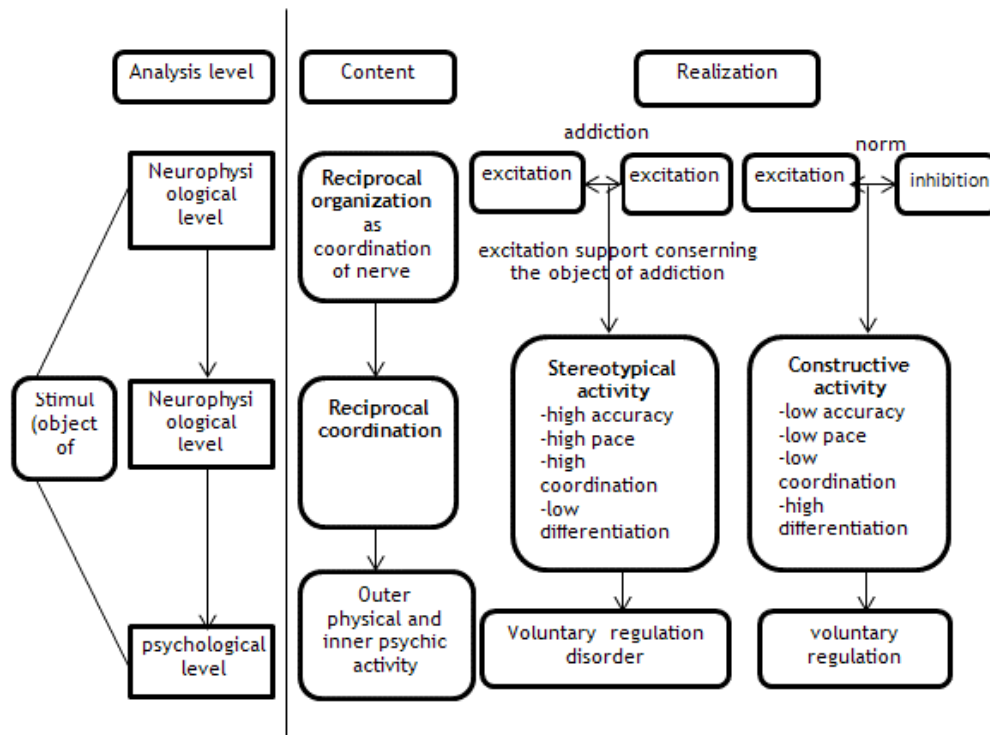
Analysis level

Content

Realization

addiction

norm

Neurophysiological level

Reciprocal organization as coordination of nerve

excitation

excitation

excitation

inhibition

excitation support conserning the object of addiction

Stimul (object of

Neurophysiological level

Reciprocal coordination

Stereotypical activity
-high accuracy
-high pace
-high coordination
-low differentiation

Constructive activity
-low accuracy
-low pace
-low coordination
-high differentiation

psychological level

Outer physical and inner psychic activity

Voluntary regulation disorder

voluntary regulation